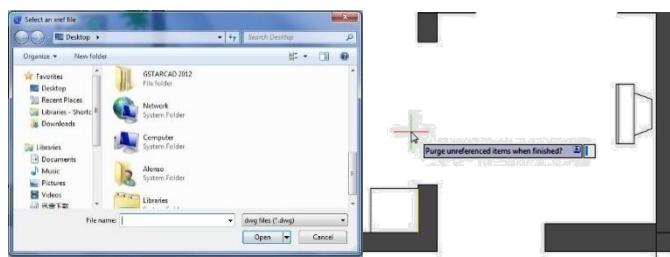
Select an xref file

Desktop ▸

Search Desktop

Organize ▾

New folder

Favorites

Desktop

Recent Places

Libraries - Shortc

Downloads

Libraries

Documents

Music

Pictures

Videos

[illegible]

GSTARCAD 2012

File folder

Network

System Folder

Computer

System Folder

Alonso

System Folder

Libraries

File name:

dwg files (*.dwg)

Open

Cancel

Purge unreferenced items when finished?